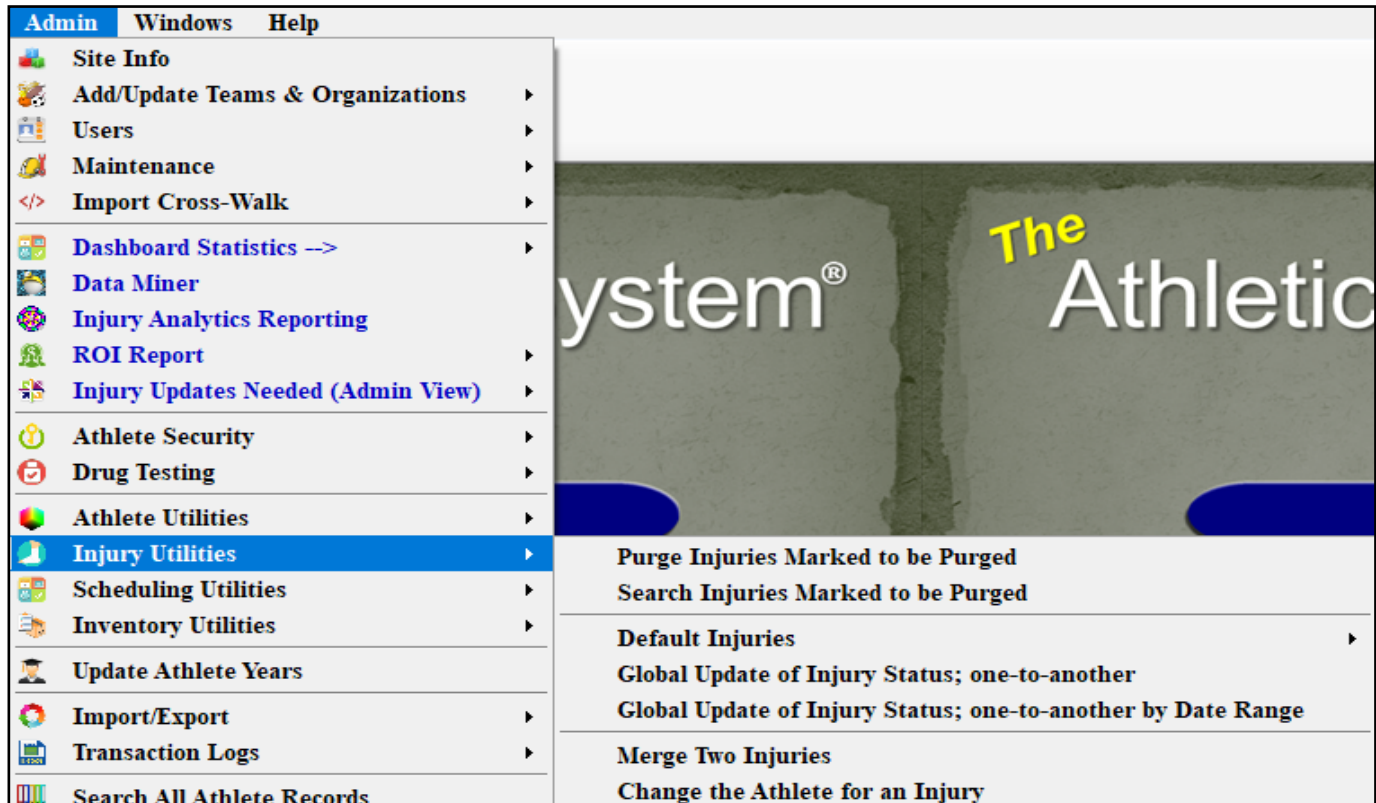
Admin Windows Help

Site Info
Add/Update Teams & Organizations
Users
Maintenance
Import Cross-Walk

Dashboard Statistics -->
Data Miner
Injury Analytics Reporting
ROI Report
Injury Updates Needed (Admin View)

Athlete Security
Drug Testing

Athlete Utilities
Injury Utilities
Scheduling Utilities
Inventory Utilities

Update Athlete Years

Import/Export
Transaction Logs

Search All Athlete Records

ystem®

The Athletic

Purge Injuries Marked to be Purged
Search Injuries Marked to be Purged

Default Injuries
Global Update of Injury Status; one-to-another
Global Update of Injury Status; one-to-another by Date Range

Merge Two Injuries
Change the Athlete for an Injury